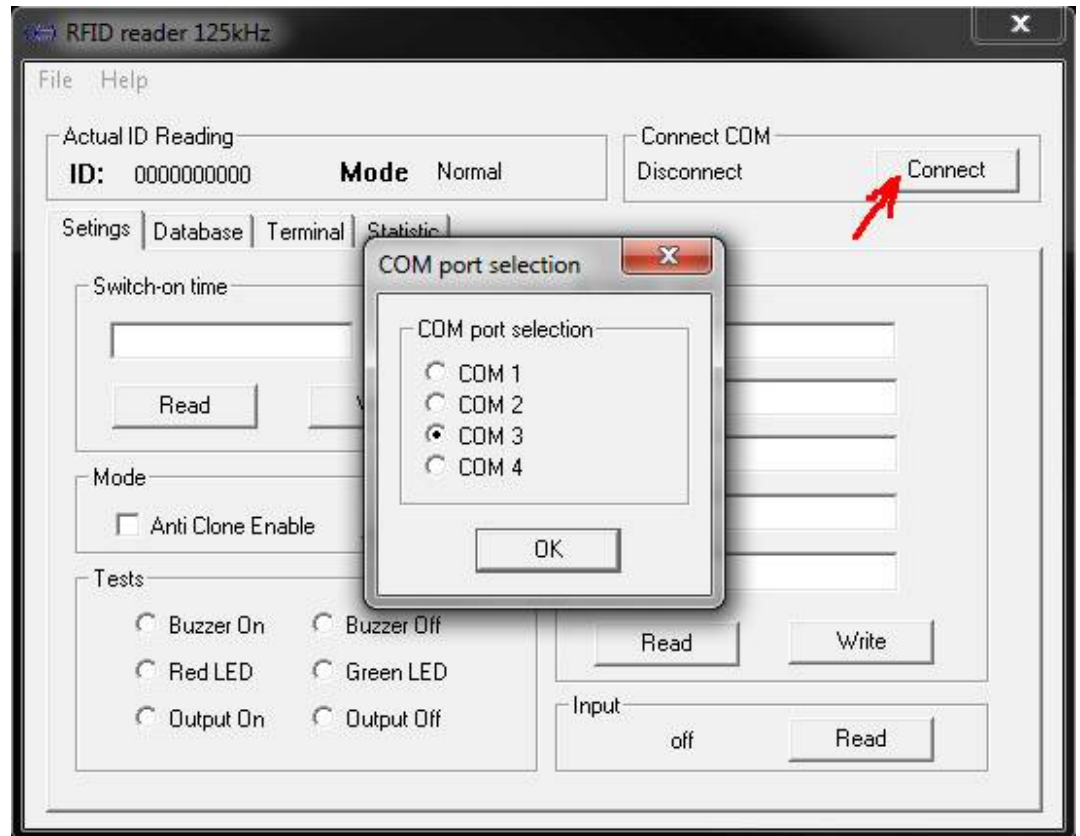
RFID reader 125kHz

File Help

Actual ID Reading
ID: 0000000000 Mode Normal

Connect COM
Disconnect
Connect

Setings | Database | Terminal | Statistic

Switch-on time

Read
W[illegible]

Mode
Anti Clone Enable

Tests
Buzzer On
Buzzer Off
Red LED
Green LED
Output On
Output Off

Read
Write

Input
off
Read

COM port selection

COM port selection
COM 1
COM 2
COM 3
COM 4

OK